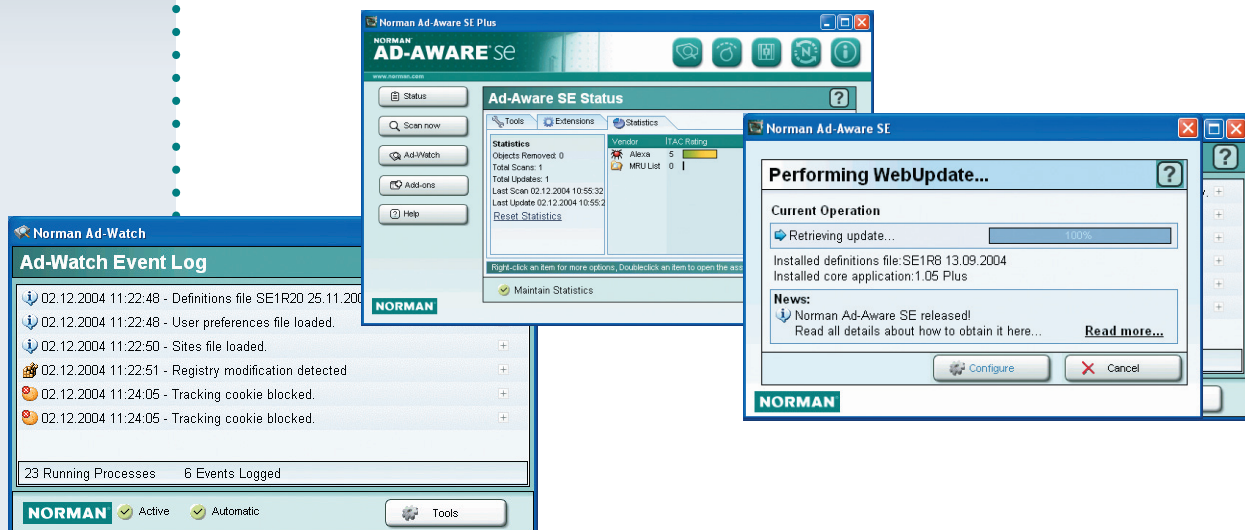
Norman Ad-Aware SE Plus

NORMAN
AD-AWARE SE
www.norman.com

Status
Scan now
Ad-Watch
Add-ons
Help

Ad-Aware SE Status

Tools
Extensions
Statistics

Statistics
Objects Removed: 0
Total Scans: 1
Total Updates: 1
Last Scan 02.12.2004 10:55:32
Last Update 02.12.2004 10:55:2
Reset Statistics

| Vendor | TAC Rating |
|---|---|
| Alexa | 5 |
| MRU List | 0 |

Right-click an item for more options, Doubleclick an item to open the ass

Maintain Statistics

NORMAN

Norman Ad-Watch

Ad-Watch Event Log

02.12.2004 11:22:48 - Definitions file SE1R20 25.11.200
02.12.2004 11:22:48 - User preferences file loaded.
02.12.2004 11:22:50 - Sites file loaded.
02.12.2004 11:22:51 - Registry modification detected
02.12.2004 11:24:05 - Tracking cookie blocked.
02.12.2004 11:24:05 - Tracking cookie blocked.

23 Running Processes
6 Events Logged

NORMAN
Active
Automatic
Tools

Norman Ad-Aware SE

Performing WebUpdate...

Current Operation
Retrieving update...
100%

Installed definitions file:SE1R8 13.09.2004
Installed core application:1.05 Plus

News:
Norman Ad-Aware SE released!
Read all details about how to obtain it here...
Read more...

Configure
Cancel

NORMAN